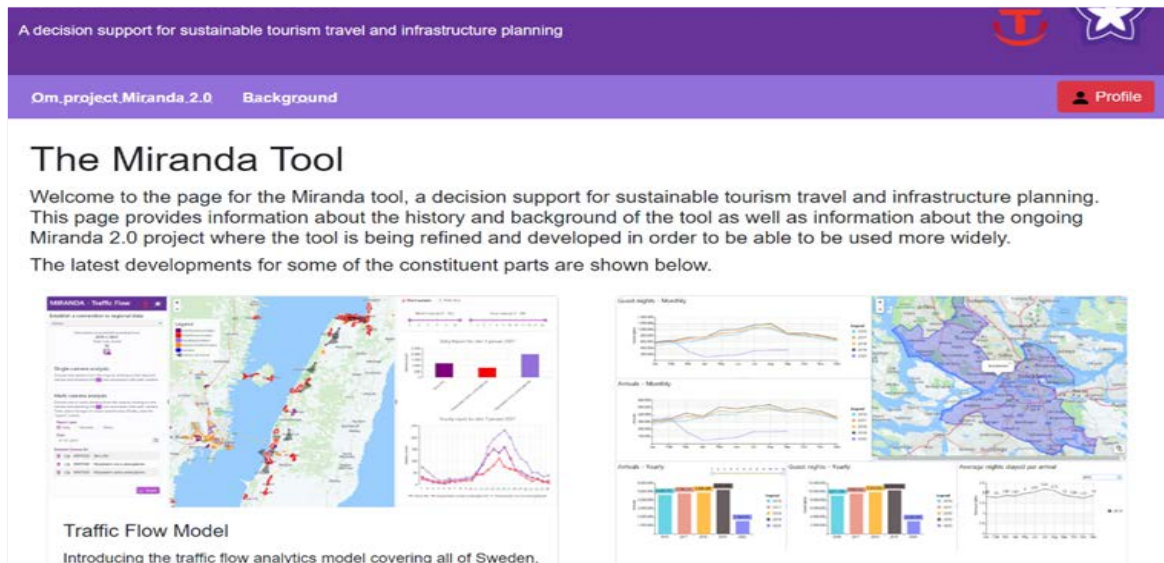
A decision support for sustainable tourism travel and infrastructure planning

Om project Miranda 2.0 Background

Profile

The Miranda Tool

Welcome to the page for the Miranda tool, a decision support for sustainable tourism travel and infrastructure planning. This page provides information about the history and background of the tool as well as information about the ongoing Miranda 2.0 project where the tool is being refined and developed in order to be able to be used more widely.

The latest developments for some of the constituent parts are shown below.

MIRANDA - Traffic Flow

Guest nights - Monthly

Arrivals - Monthly

Arrivals - Yearly

Guest nights - Yearly

Average nights stayed per arrival

Traffic Flow Model

Introducing the traffic flow analytics model covering all of Sweden.